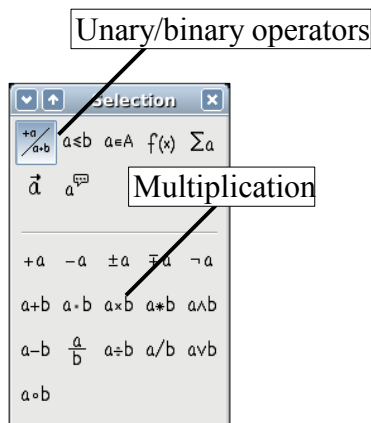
Unary/binary operators

Selection

$\frac{+a}{a \cdot b}$ $a \leq b$ $a \in A$ $f(x)$ $\sum a$

$\vec{a}$ $a^{\text{💬}}$

Multiplication

$+a$ $-a$ $\pm a$ $\mp a$ $\neg a$

$a+b$ $a \cdot b$ $a \times b$ $a * b$ $a \wedge b$

$a-b$ $\frac{a}{b}$ $a \div b$ $a/b$ $a \vee b$

$a \circ b$